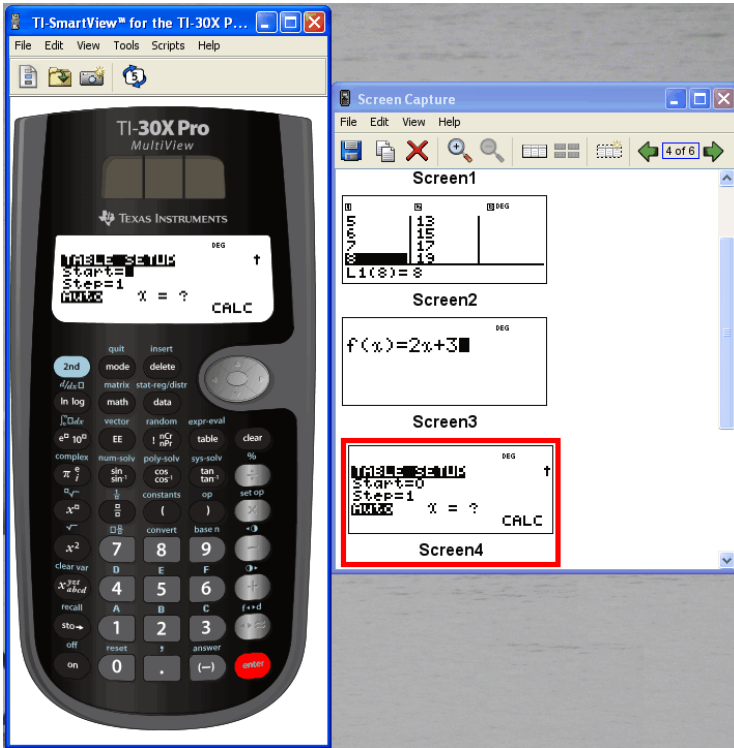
TI-SmartView™ for the TI-30X P...

File Edit View Tools Scripts Help

TI-30X Pro
MultiView

TEXAS INSTRUMENTS

TABLE SETUP DEG
Start=
Step=1
Auto x = ? CALC

2nd quit mode insert delete
ln log matrix math stat-reg/distr data
EE vector random table expr-eval clear
complex num-solv poly-solv sys-solv %
sin cos tan
constants op set op
$x^2$ convert base n
7 8 9
clear var
4 5 6
recall
sto→ 1 2 3
off reset answer
on 0 . (−) enter

Screen Capture

File Edit View Help

4 of 6

Screen1

| L1 | L2 | L3 DEG |
|---|---|---|
| 5 | 13 | |
| 6 | 15 | |
| 7 | 17 | |
| 8 | 19 | |

L1(8)=8

Screen2

DEG
f(x)=2x+3

Screen3

TABLE SETUP DEG
Start=0
Step=1
Auto x = ? CALC

Screen4